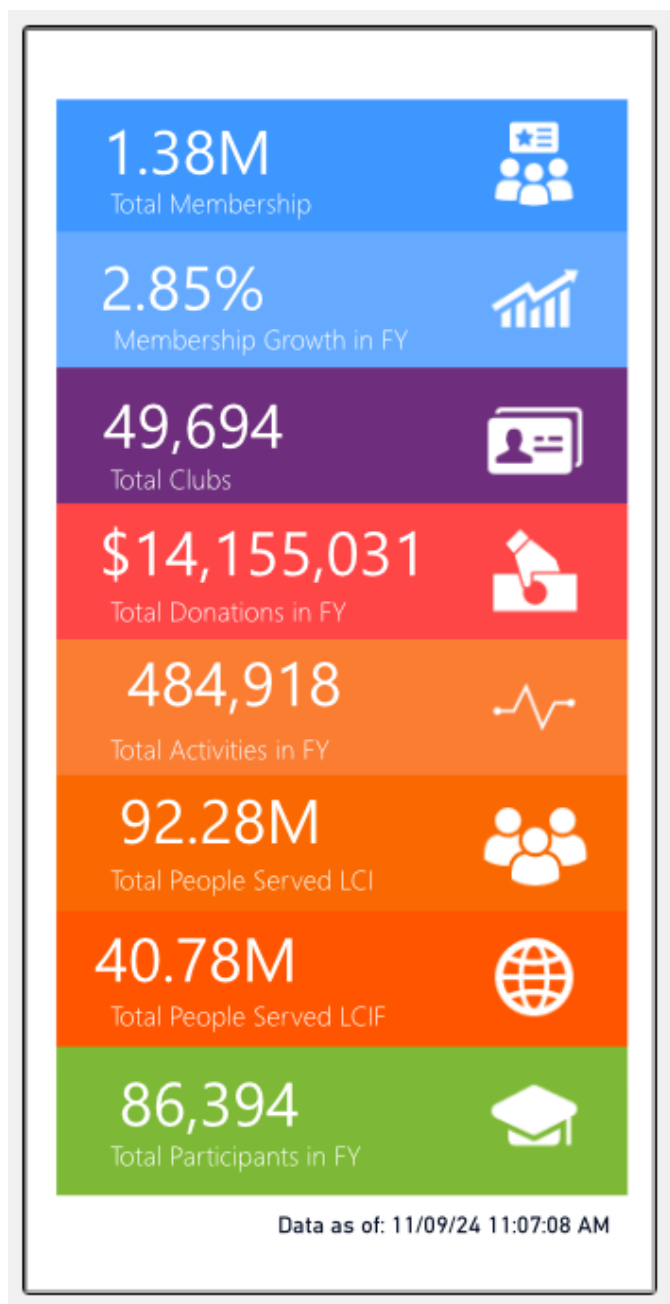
1.38M
Total Membership

2.85%
Membership Growth in FY

49,694
Total Clubs

\$14,155,031
Total Donations in FY

484,918
Total Activities in FY

92.28M
Total People Served LCI

40.78M
Total People Served LCIF

86,394
Total Participants in FY

Data as of: 11/09/24 11:07:08 AM